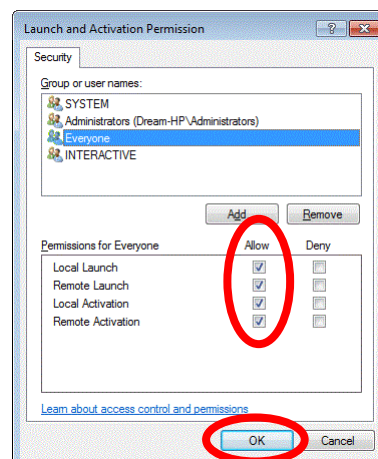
Launch and Activation Permission

?

Security

Group or user names:

SYSTEM

Administrators (Dream-HP\Administrators)

Everyone

INTERACTIVE

Add...

Remove

| Permissions for Everyone | Allow | Deny |
|---|---|---|
| Local Launch | ✓ | |
| Remote Launch | ✓ | |
| Local Activation | ✓ | |
| Remote Activation | ✓ | |

Learn about access control and permissions

OK

Cancel